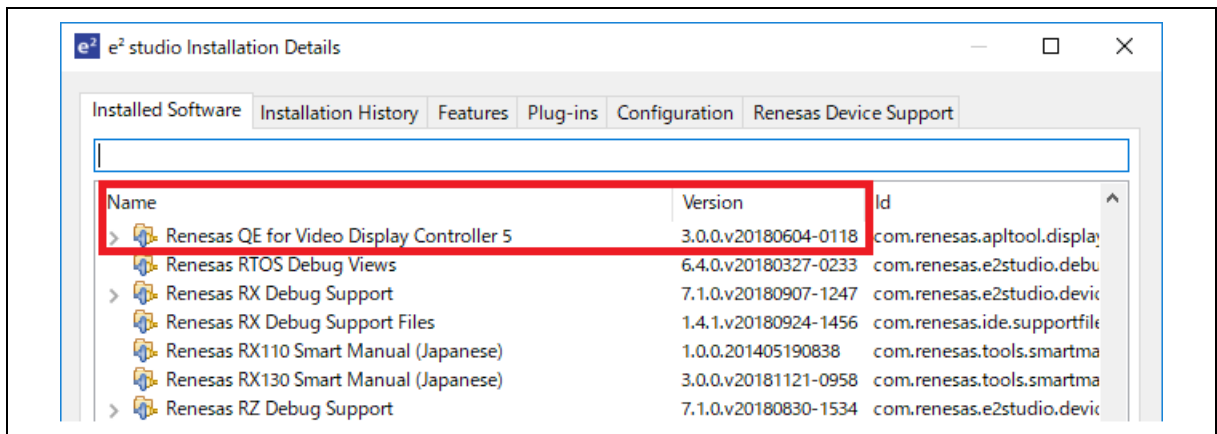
e² studio Installation Details

Installed Software | Installation History | Features | Plug-ins | Configuration | Renesas Device Support

| Name | Version | Id |
|---|---|---|
| Renesas QE for Video Display Controller 5 | 3.0.0.v20180604-0118 | com.renesas.apltool.display |
| Renesas RTOS Debug Views | 6.4.0.v20180327-0233 | com.renesas.e2studio.debu |
| Renesas RX Debug Support | 7.1.0.v20180907-1247 | com.renesas.e2studio.devic |
| Renesas RX Debug Support Files | 1.4.1.v20180924-1456 | com.renesas.ide.supportfile |
| Renesas RX110 Smart Manual (Japanese) | 1.0.0.201405190838 | com.renesas.tools.smartma |
| Renesas RX130 Smart Manual (Japanese) | 3.0.0.v20181121-0958 | com.renesas.tools.smartma |
| Renesas RZ Debug Support | 7.1.0.v20180830-1534 | com.renesas.e2studio.devic |